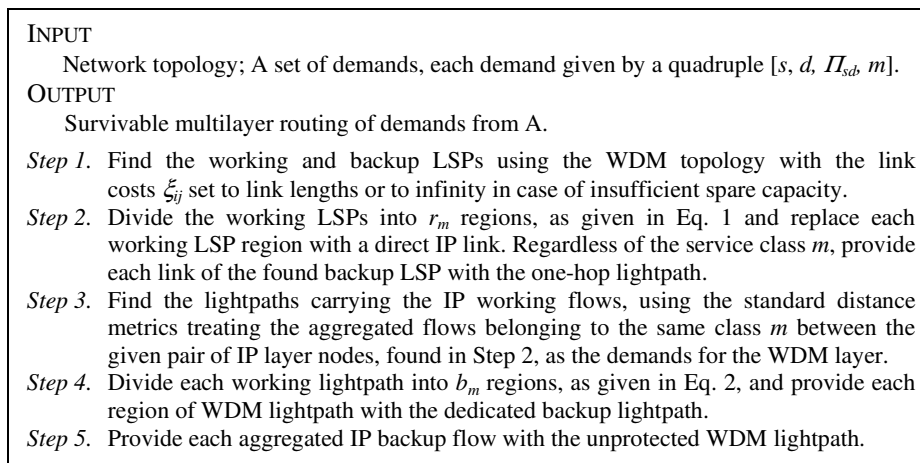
INPUT

Network topology; A set of demands, each demand given by a quadruple [$s$, $d$, $\Pi_{sd}$, $m$].

OUTPUT

Survivable multilayer routing of demands from A.

*Step 1*. Find the working and backup LSPs using the WDM topology with the link costs $\xi_{ij}$ set to link lengths or to infinity in case of insufficient spare capacity.

*Step 2*. Divide the working LSPs into $r_m$ regions, as given in Eq. 1 and replace each working LSP region with a direct IP link. Regardless of the service class $m$, provide each link of the found backup LSP with the one-hop lightpath.

*Step 3*. Find the lightpaths carrying the IP working flows, using the standard distance metrics treating the aggregated flows belonging to the same class $m$ between the given pair of IP layer nodes, found in Step 2, as the demands for the WDM layer.

*Step 4*. Divide each working lightpath into $b_m$ regions, as given in Eq. 2, and provide each region of WDM lightpath with the dedicated backup lightpath.

*Step 5*. Provide each aggregated IP backup flow with the unprotected WDM lightpath.